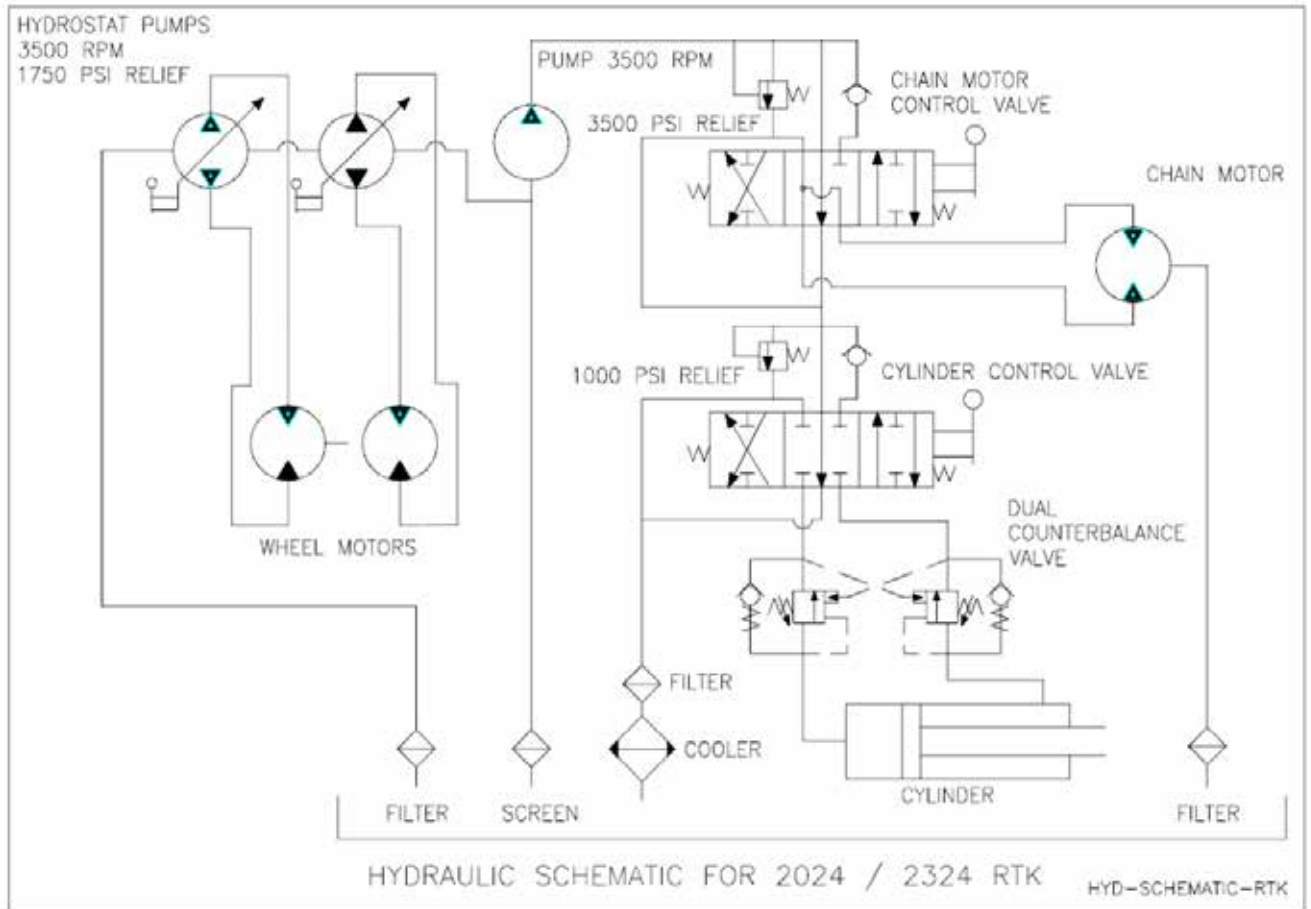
HYDROSTAT PUMPS
3500 RPM
1750 PSI RELIEF

PUMP 3500 RPM

CHAIN MOTOR
CONTROL VALVE

3500 PSI RELIEF

W

W

W

CHAIN MOTOR

W

1000 PSI RELIEF

CYLINDER CONTROL VALVE

W

W

WHEEL MOTORS

DUAL
COUNTERBALANCE
VALVE

FILTER

COOLER

CYLINDER

FILTER

SCREEN

FILTER

HYDRAULIC SCHEMATIC FOR 2024 / 2324 RTK

HYD-SCHEMATIC-RTK